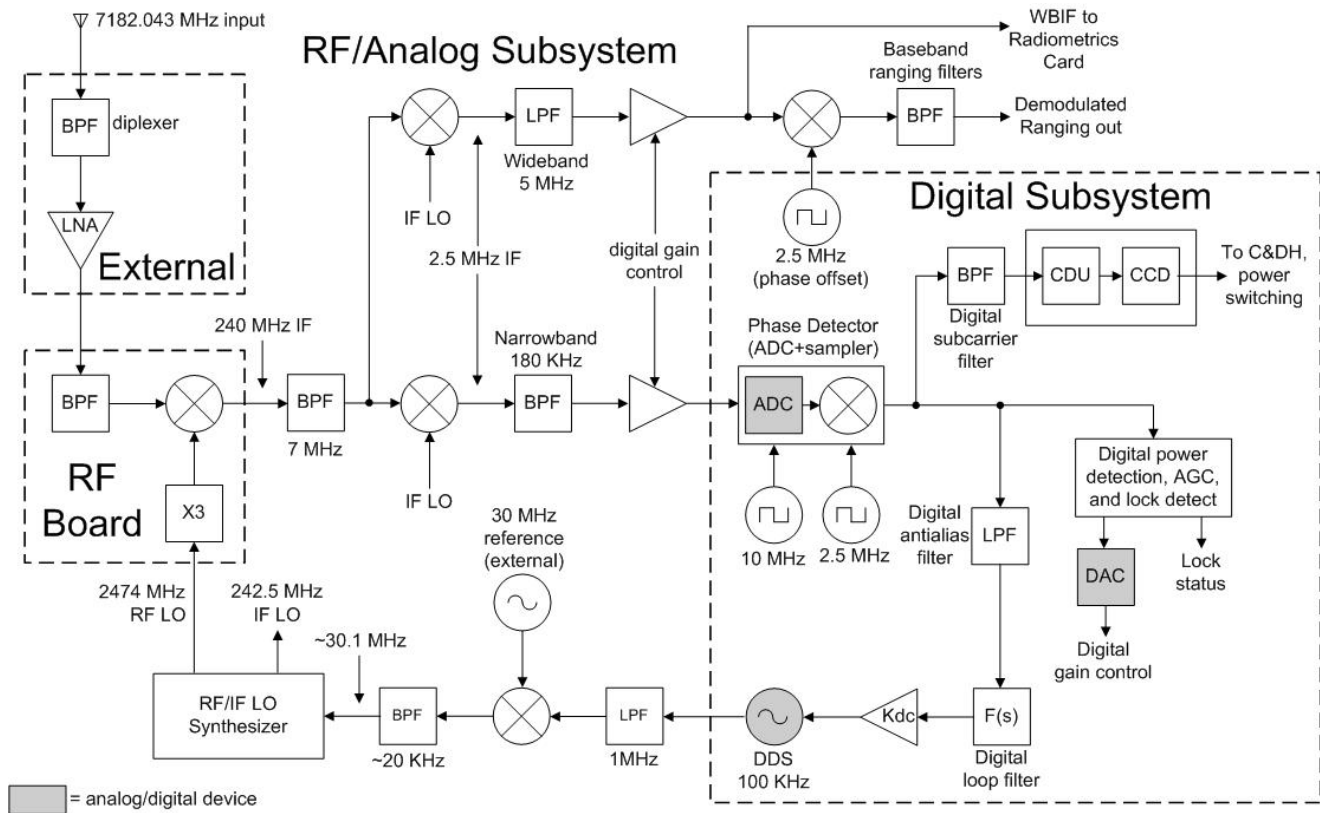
7182.043 MHz input

RF/Analog Subsystem

WBIF to Radiometrics Card

Baseband ranging filters

BPF

Demodulated Ranging out

BPF

diplexer

LPF

Wideband 5 MHz

LNA

External

IF LO

2.5 MHz IF

digital gain control

2.5 MHz (phase offset)

Digital Subsystem

BPF

CDU

CCD

To C&DH, power switching

Digital subcarrier filter

240 MHz IF

Narrowband 180 KHz

Phase Detector (ADC+sampler)

BPF

BPF

7 MHz

BPF

ADC

RF Board

X3

IF LO

Digital power detection, AGC, and lock detect

30 MHz reference (external)

10 MHz

2.5 MHz

Digital antialias filter

LPF

DAC

Lock status

2474 MHz RF LO

242.5 MHz IF LO

~30.1 MHz

Digital gain control

RF/IF LO Synthesizer

BPF

~20 KHz

LPF

1MHz

DDS 100 KHz

Kdc

F(s)

Digital loop filter

= analog/digital device